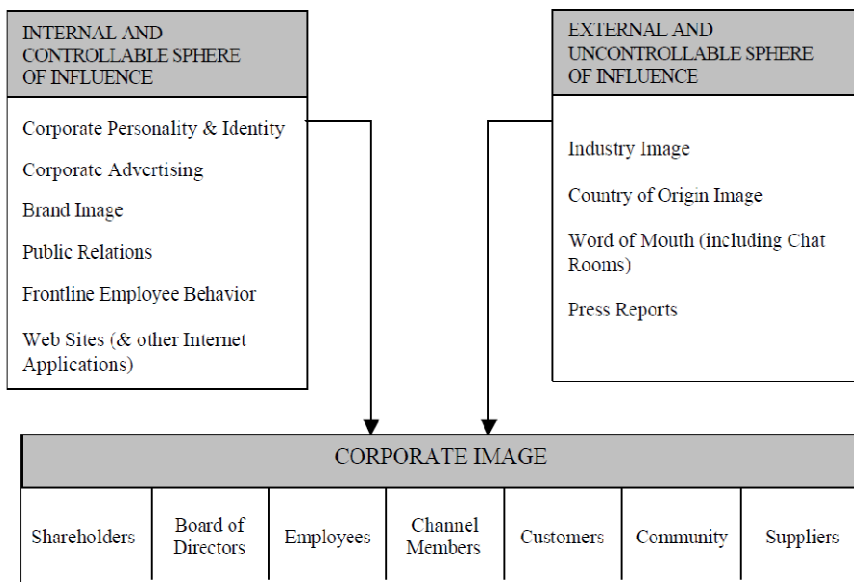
INTERNAL AND CONTROLLABLE SPHERE OF INFLUENCE

Corporate Personality & Identity

Corporate Advertising

Brand Image

Public Relations

Frontline Employee Behavior

Web Sites (& other Internet Applications)

EXTERNAL AND UNCONTROLLABLE SPHERE OF INFLUENCE

Industry Image

Country of Origin Image

Word of Mouth (including Chat Rooms)

Press Reports

CORPORATE IMAGE

| Shareholders | Board of Directors | Employees | Channel Members | Customers | Community | Suppliers |
|---|---|---|---|---|---|---|